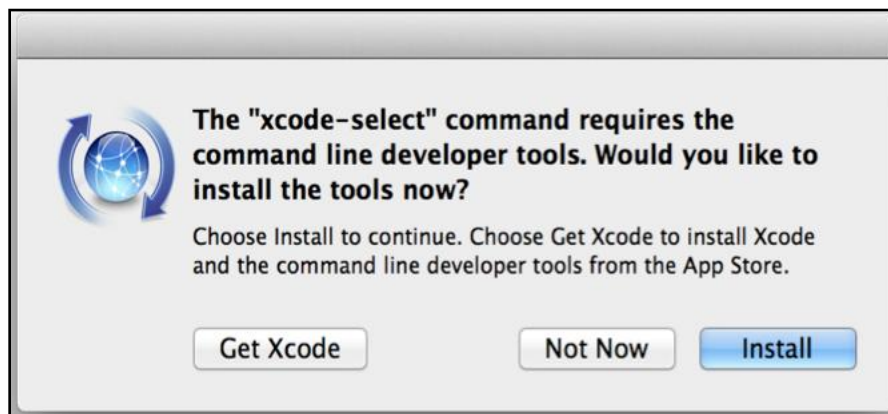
The "xcode-select" command requires the command line developer tools. Would you like to install the tools now?

Choose Install to continue. Choose Get Xcode to install Xcode and the command line developer tools from the App Store.

Get Xcode

Not Now

Install